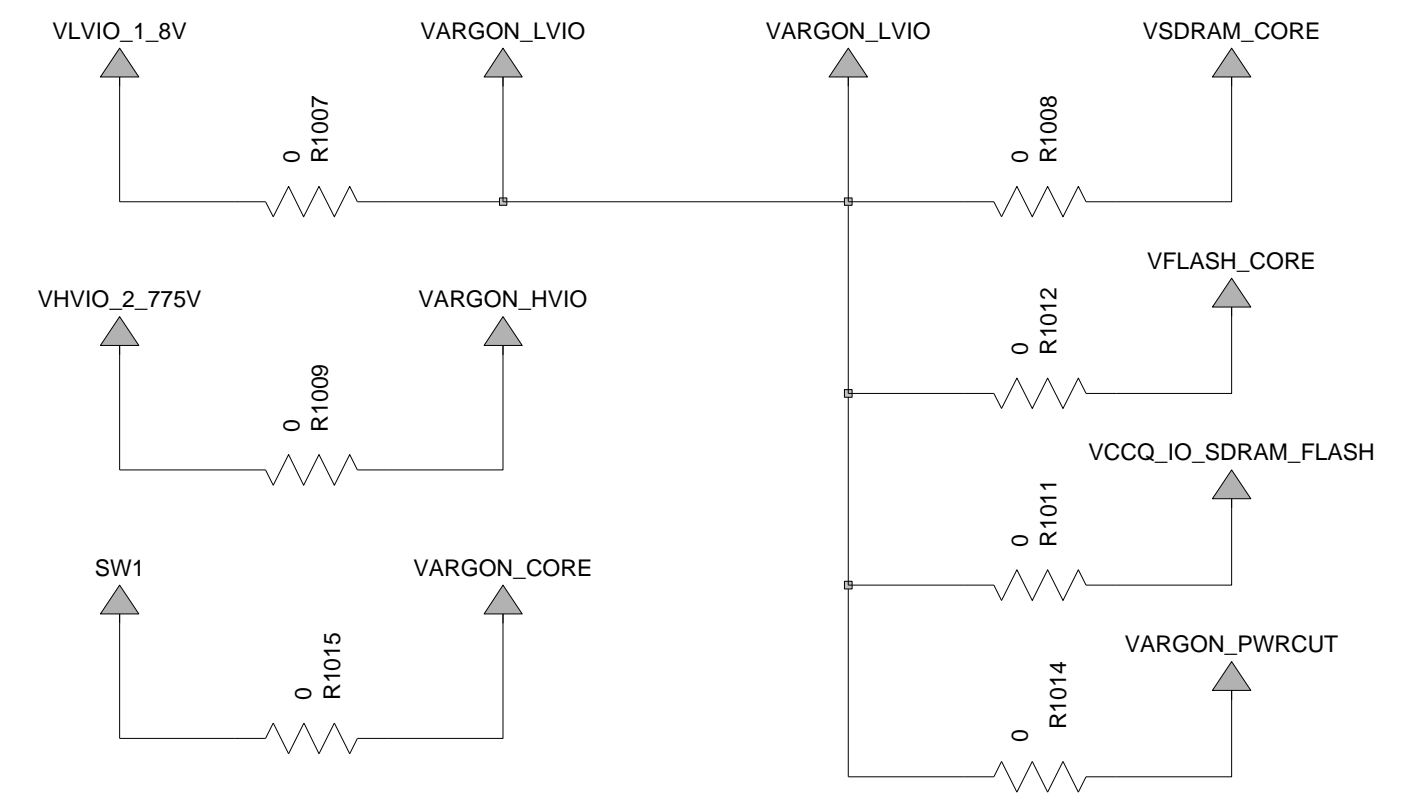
VLVIO_1_8V

VARGON_LVIO

VARGON_LVIO

VSDRAM_CORE

0
R1007

0
R1008

VFLASH_CORE

VHVIO_2_775V

VARGON_HVIO

0
R1012

0
R1009

VCCQ_IO_SDRAM_FLASH

0
R1011

SW1

VARGON_CORE

VARGON_PWRCUT

0
R1015

0
R1014